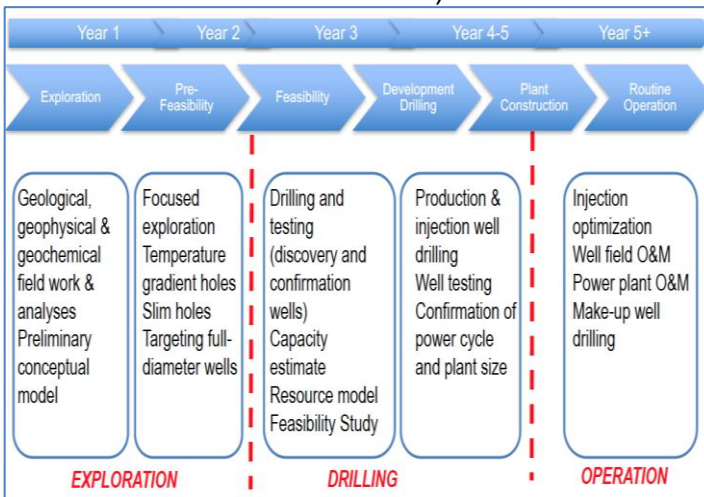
Year 1 Year 2 Year 3 Year 4-5 Year 5+

Exploration

Pre-Feasibility

Feasibility

Development Drilling

Plant Construction

Routine Operation

Geological, geophysical & geochemical field work & analyses
Preliminary conceptual model

Focused exploration
Temperature gradient holes
Slim holes
Targeting full-diameter wells

Drilling and testing (discovery and confirmation wells)
Capacity estimate
Resource model
Feasibility Study

Production & injection well drilling
Well testing
Confirmation of power cycle and plant size

Injection optimization
Well field O&M
Power plant O&M
Make-up well drilling

EXPLORATION

DRILLING

OPERATION